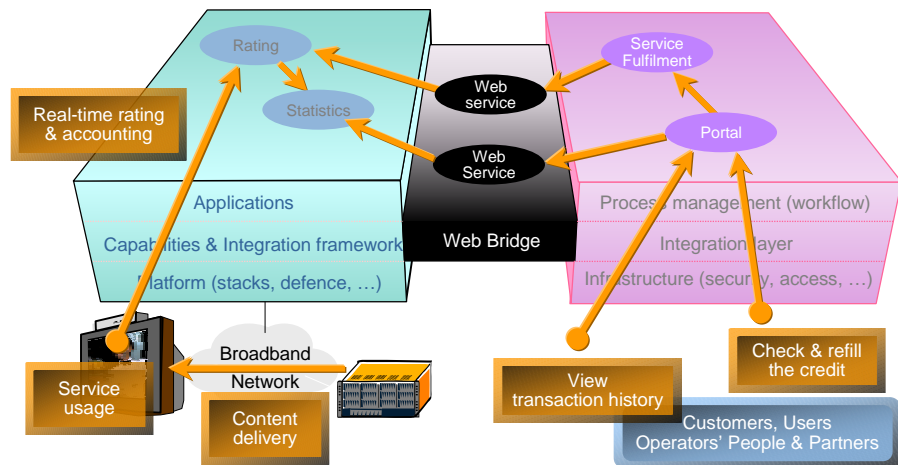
Rating

Statistics

Real-time rating & accounting

Web service

Web Service

Service Fulfilment

Portal

Applications

Capabilities & Integration framework

Platform (stacks, defence, …)

Web Bridge

Process management (workflow)

Integration layer

Infrastructure (security, access, …)

Broadband Network

Service usage

Content delivery

View transaction history

Check & refill the credit

Customers, Users Operators' People & Partners